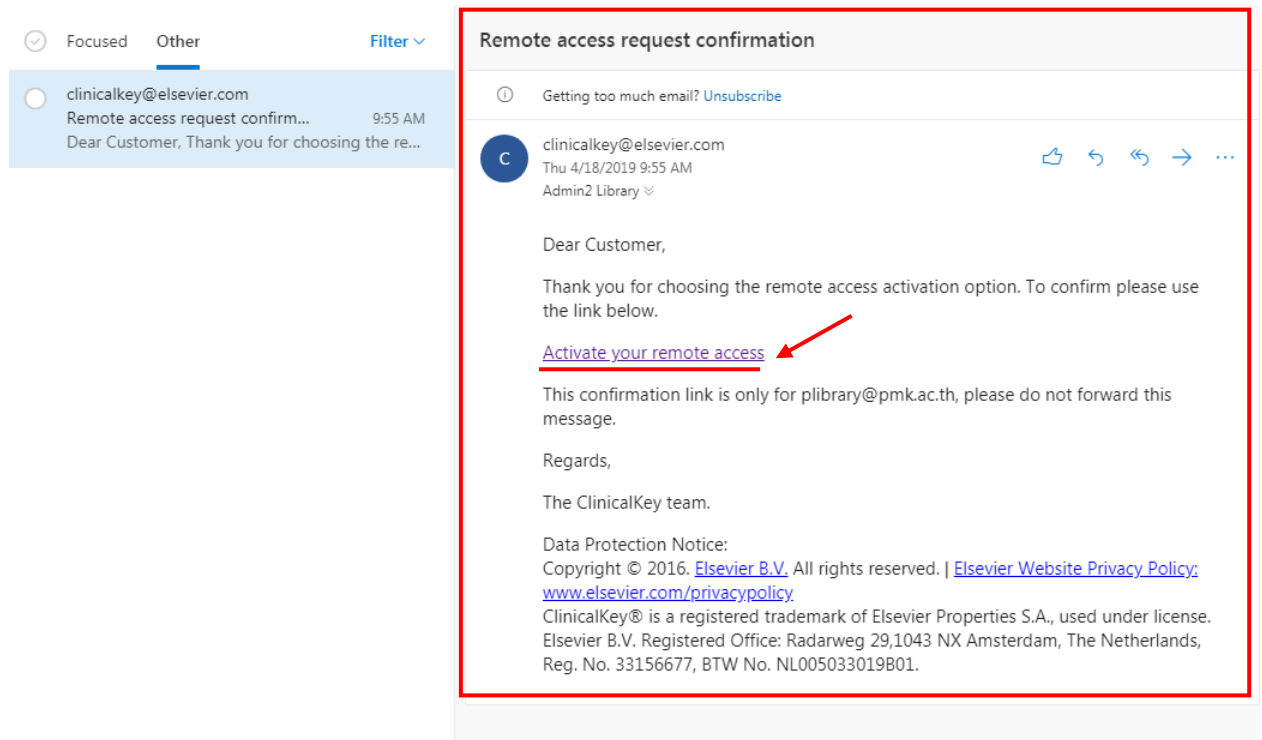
Focused Other Filter

clinicalkey@elsevier.com
Remote access request confirm... 9:55 AM
Dear Customer, Thank you for choosing the re...

Remote access request confirmation

Getting too much email? Unsubscribe

C
clinicalkey@elsevier.com
Thu 4/18/2019 9:55 AM
Admin2 Library

Dear Customer,

Thank you for choosing the remote access activation option. To confirm please use the link below.

Activate your remote access

This confirmation link is only for plibrary@pmk.ac.th, please do not forward this message.

Regards,

The ClinicalKey team.

Data Protection Notice:
Copyright © 2016. Elsevier B.V. All rights reserved. | Elsevier Website Privacy Policy: www.elsevier.com/privacypolicy
ClinicalKey® is a registered trademark of Elsevier Properties S.A., used under license.
Elsevier B.V. Registered Office: Radarweg 29,1043 NX Amsterdam, The Netherlands, Reg. No. 33156677, BTW No. NL005033019B01.